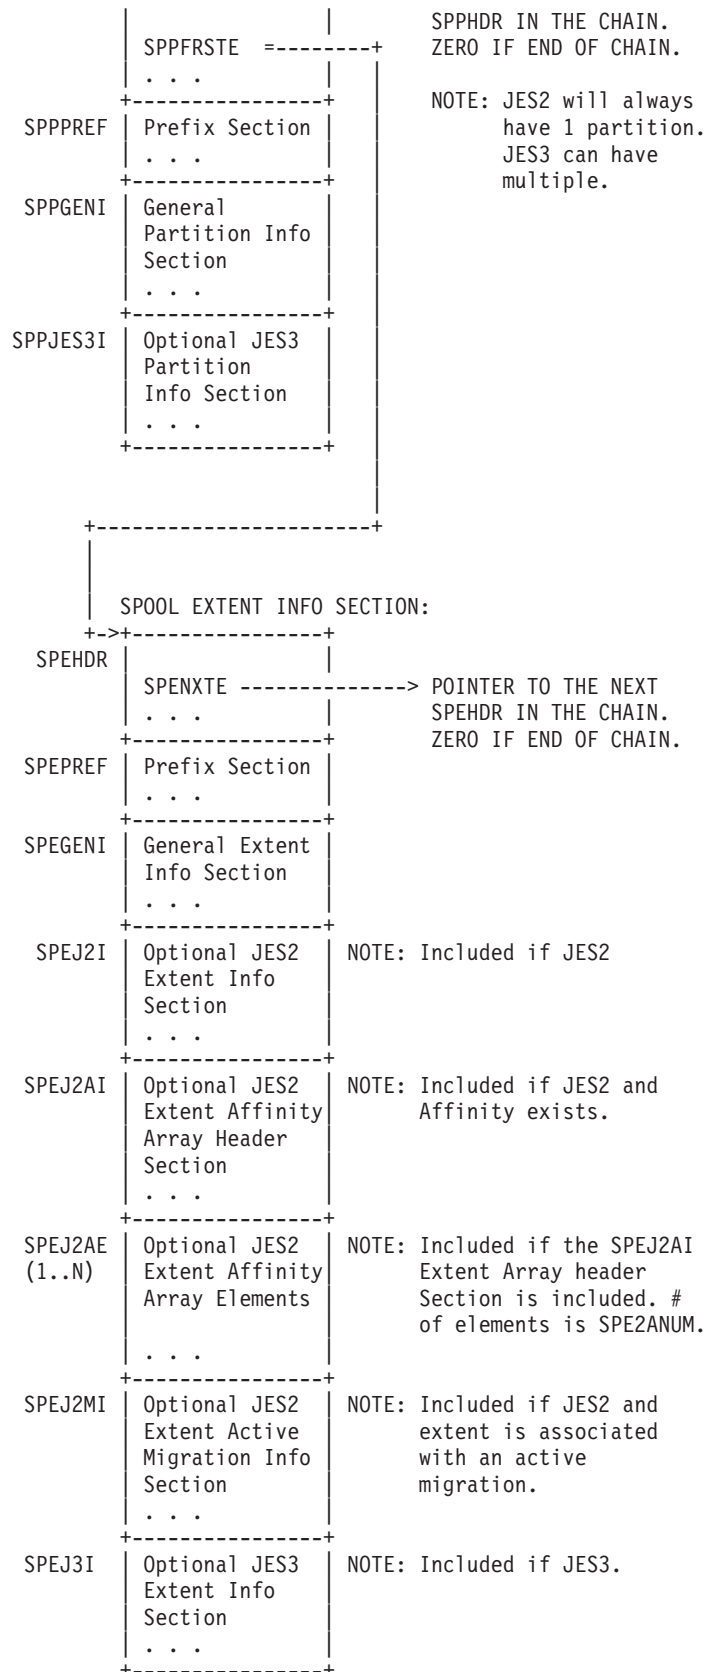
SPPFRSTE ---------+ SPPHDR IN THE CHAIN.
ZERO IF END OF CHAIN.
. . .

NOTE: JES2 will always have 1 partition. JES3 can have multiple.

SPPPREF | Prefix Section
. . .

SPPGENI | General Partition Info Section
. . .

SPPJES3I | Optional JES3 Partition Info Section
. . .

SPOOL EXTENT INFO SECTION:

SPEHDR
SPENXTE --------------> POINTER TO THE NEXT SPEHDR IN THE CHAIN. ZERO IF END OF CHAIN.
. . .

SPEPREF | Prefix Section
. . .

SPEGENI | General Extent Info Section
. . .

SPEJ2I | Optional JES2 Extent Info Section | NOTE: Included if JES2
. . .

SPEJ2AI | Optional JES2 Extent Affinity Array Header Section | NOTE: Included if JES2 and Affinity exists.
. . .

SPEJ2AE (1..N) | Optional JES2 Extent Affinity Array Elements | NOTE: Included if the SPEJ2AI Extent Array header Section is included. # of elements is SPE2ANUM.
. . .

SPEJ2MI | Optional JES2 Extent Active Migration Info Section | NOTE: Included if JES2 and extent is associated with an active migration.
. . .

SPEJ3I | Optional JES3 Extent Info Section | NOTE: Included if JES3.
. . .